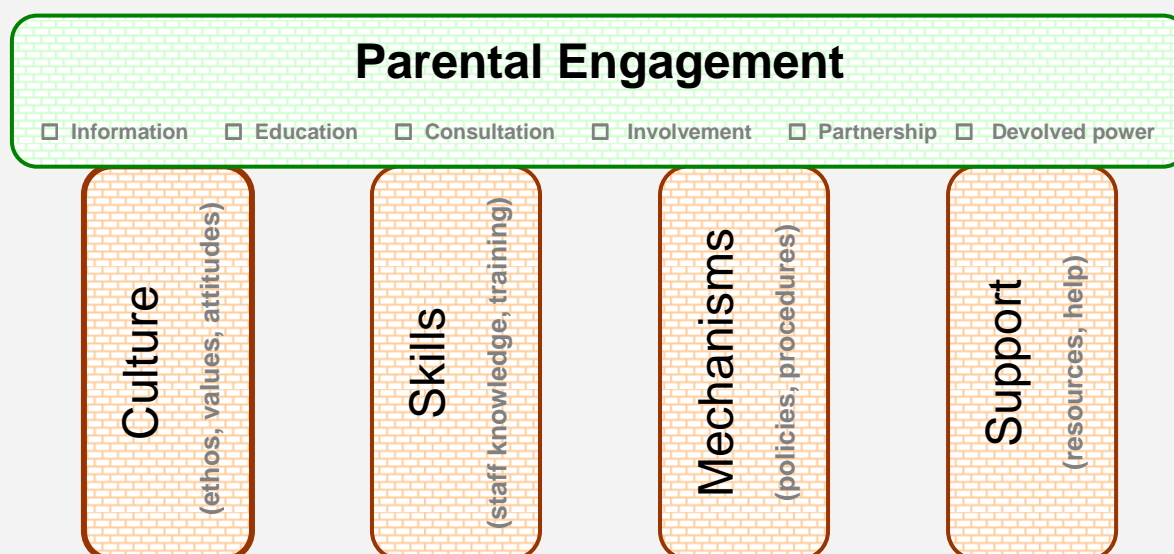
Parental Engagement

☐ Information ☐ Education ☐ Consultation ☐ Involvement ☐ Partnership ☐ Devolved power

Culture
(ethos, values, attitudes)

Skills
(staff knowledge, training)

Mechanisms
(policies, procedures)

Support
(resources, help)